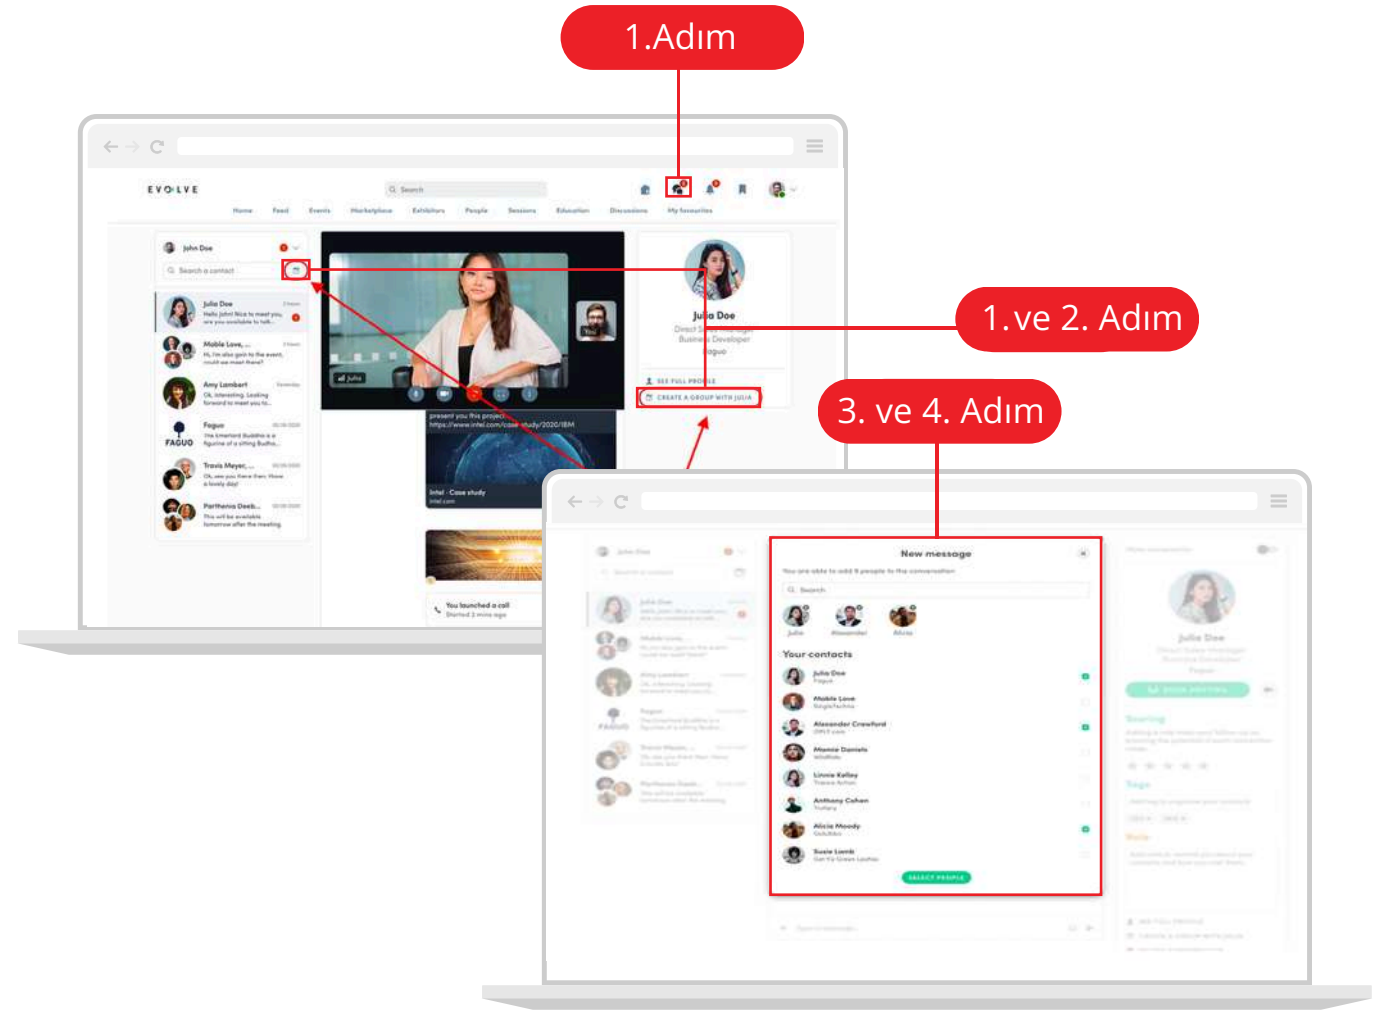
1.Adım

1.ve 2. Adım

3. ve 4. Adım

EVOLVE

Search

Home Feed Events Marketplace Exhibitors People Sessions Education Discussions My favourites

John Doe

Search a contact

Julia Doe
Hello John! Nice to meet you, are you available to talk...

Mobile Love,
Hi, I'm also goin to the event, could we meet there?

Amy Lambert
Ok, interesting. Looking forward to meet you to...

Faguo
The Emerald Buddha is a figurine of a sitting Budha...

Travis Meyer, ...
Ok, see you there then. Have a lovely day!

Parthenia Deeb...
This will be available tomorrow after the meeting

Julia

You

present you this project
https://www.intel.com/case-study/2020/IBM

Intel · Case study
intel.com

You launched a call
Started 2 mins ago

Julia Doe
Direct S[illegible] Manager
Busine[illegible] Developer
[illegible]aguo

SEE FULL PROFILE

CREATE A GROUP WITH JULIA

New message

You are able to add 9 people to the conversation

Search

Julia Alexander Alicia

Your contacts

Julia Doe
Faguo

Mobile Love
Bergstechma

Alexander Crawford
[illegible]

Maxine Daniels
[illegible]

Linnie Kelley
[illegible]

Anthony Cohen
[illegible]

Alicia Moody
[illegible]

Susie Lamb
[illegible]

SELECT PEOPLE

Julia Doe